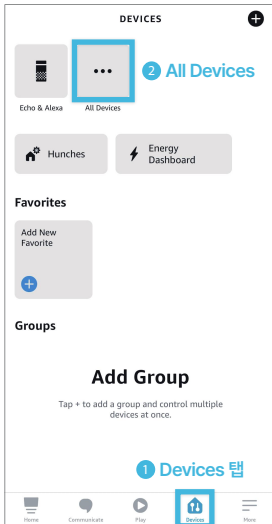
DEVICES

Echo & Alexa

All Devices

2 All Devices

Hunches

Energy Dashboard

Favorites

Add New Favorite

Groups

Add Group

Tap + to add a group and control multiple devices at once.

1 Devices 탭

Home

Communicate

Play

Devices

More